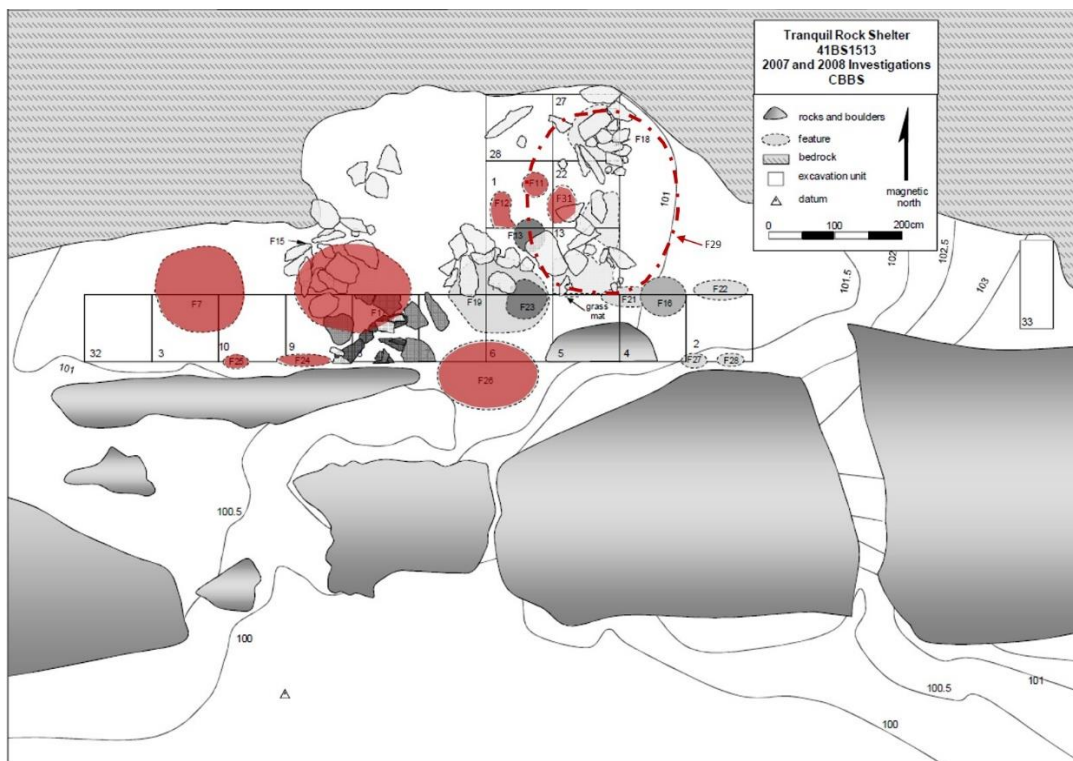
Tranquil Rock Shelter
41BS1513
2007 and 2008 Investigations
CBBS

rocks and boulders
feature
bedrock
excavation unit
datum

magnetic north

0 100 200cm

27
28
1
22
F11
F12
F31
F13
13
F18
101
F29
F15
F7
F1
F19
F23
grass mat
F21
F16
F22
101.5
102
102.5
103
33
32
3
10
9
6
5
4
2
F25
F24
F26
F27
F28
101
100.5
100
100.5
101
100